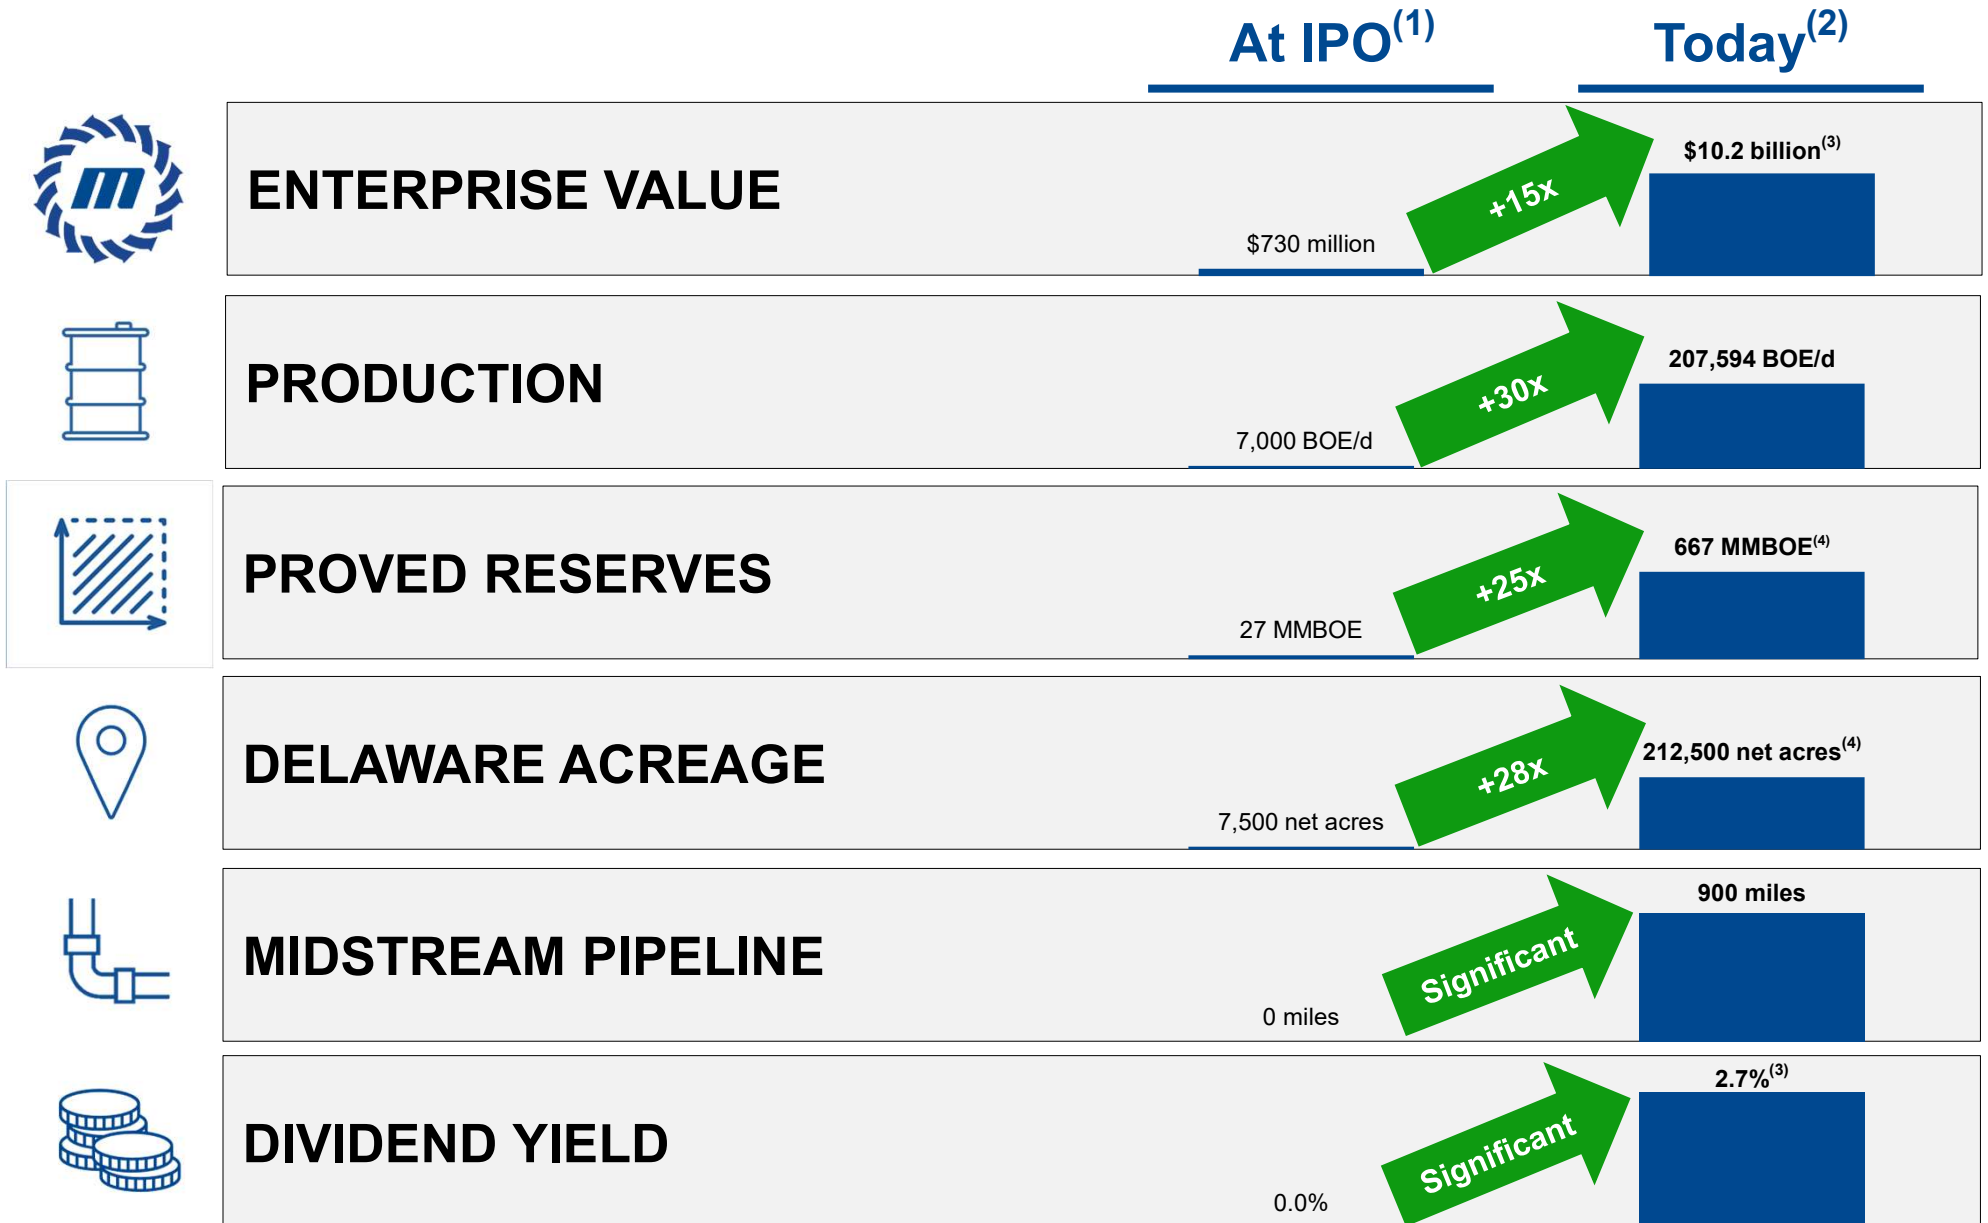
At IPO$^{(1)}$

Today$^{(2)}$

ENTERPRISE VALUE

$730 million

+15x

$10.2 billion$^{(3)}$

PRODUCTION

7,000 BOE/d

+30x

207,594 BOE/d

PROVED RESERVES

27 MMBOE

+25x

667 MMBOE$^{(4)}$

DELAWARE ACREAGE

7,500 net acres

+28x

212,500 net acres$^{(4)}$

MIDSTREAM PIPELINE

0 miles

Significant

900 miles

DIVIDEND YIELD

0.0%

Significant

2.7%$^{(3)}$